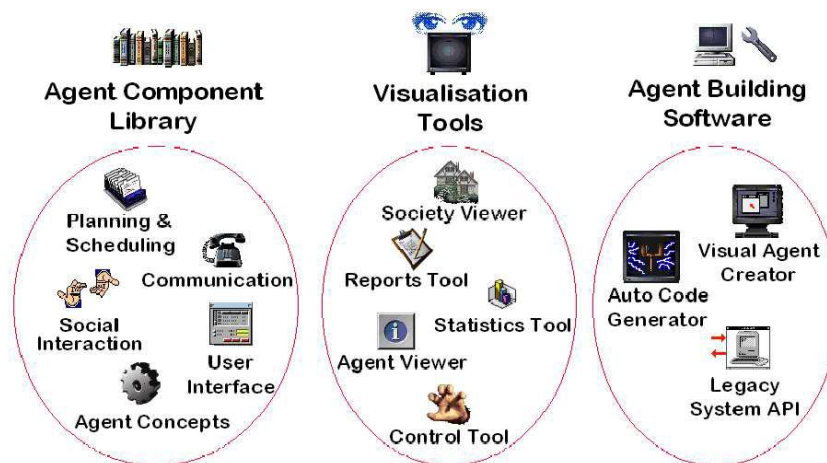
Agent Component Library

Planning & Scheduling

Communication

Social Interaction

User Interface

Agent Concepts

Visualisation Tools

Society Viewer

Reports Tool

Statistics Tool

Agent Viewer

Control Tool

Agent Building Software

Visual Agent Creator

Auto Code Generator

Legacy System API